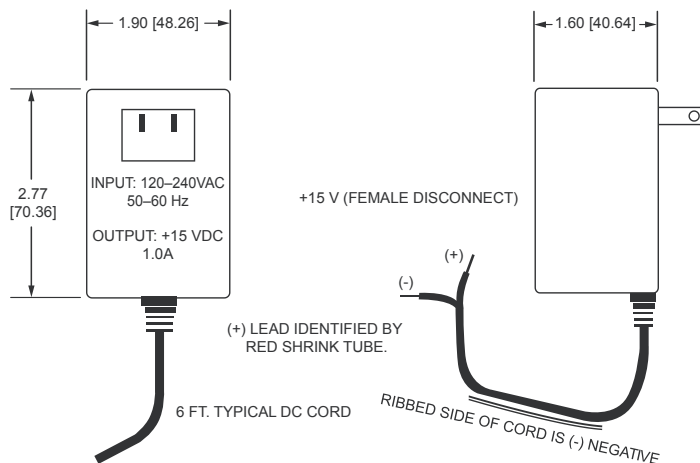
1.90 [48.26]

1.60 [40.64]

2.77 [70.36]

INPUT: 120–240VAC 50–60 Hz

OUTPUT: +15 VDC 1.0A

+15 V (FEMALE DISCONNECT)

(+)

(-)

(+) LEAD IDENTIFIED BY RED SHRINK TUBE.

6 FT. TYPICAL DC CORD

RIBBED SIDE OF CORD IS (-) NEGATIVE